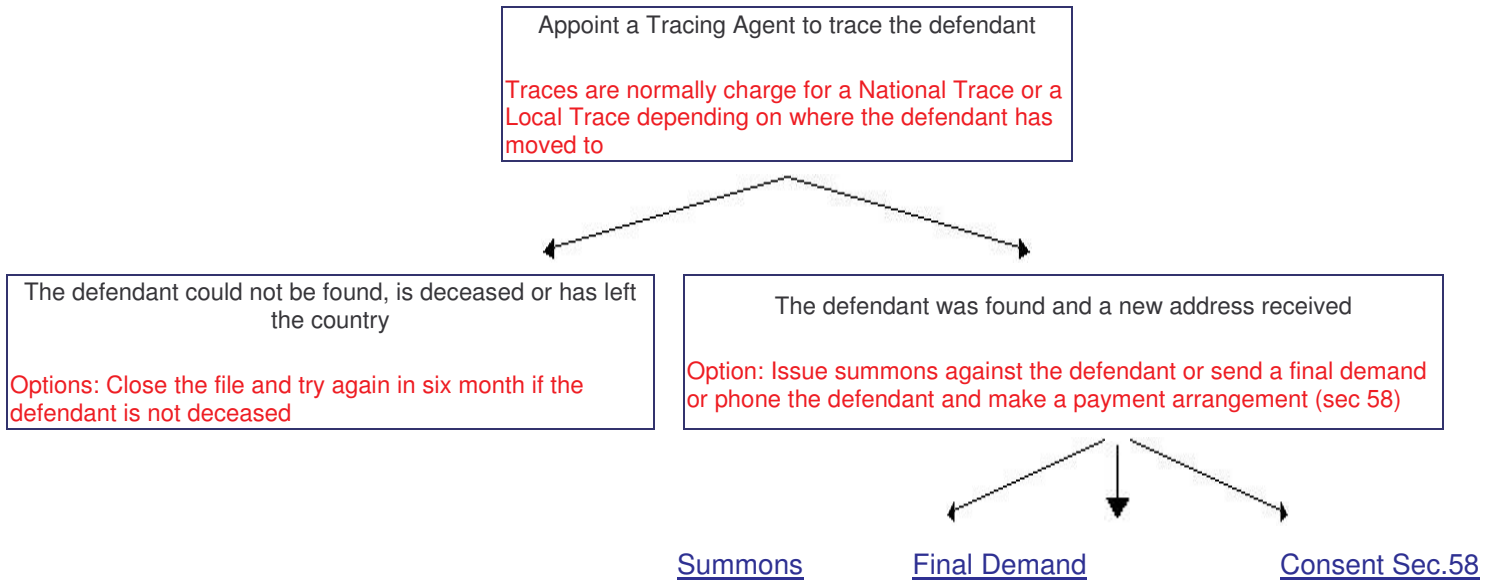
Appoint a Tracing Agent to trace the defendant

Traces are normally charge for a National Trace or a Local Trace depending on where the defendant has moved to

The defendant could not be found, is deceased or has left the country

Options: Close the file and try again in six month if the defendant is not deceased

The defendant was found and a new address received

Option: Issue summons against the defendant or send a final demand or phone the defendant and make a payment arrangement (sec 58)

Summons

Final Demand

Consent Sec.58